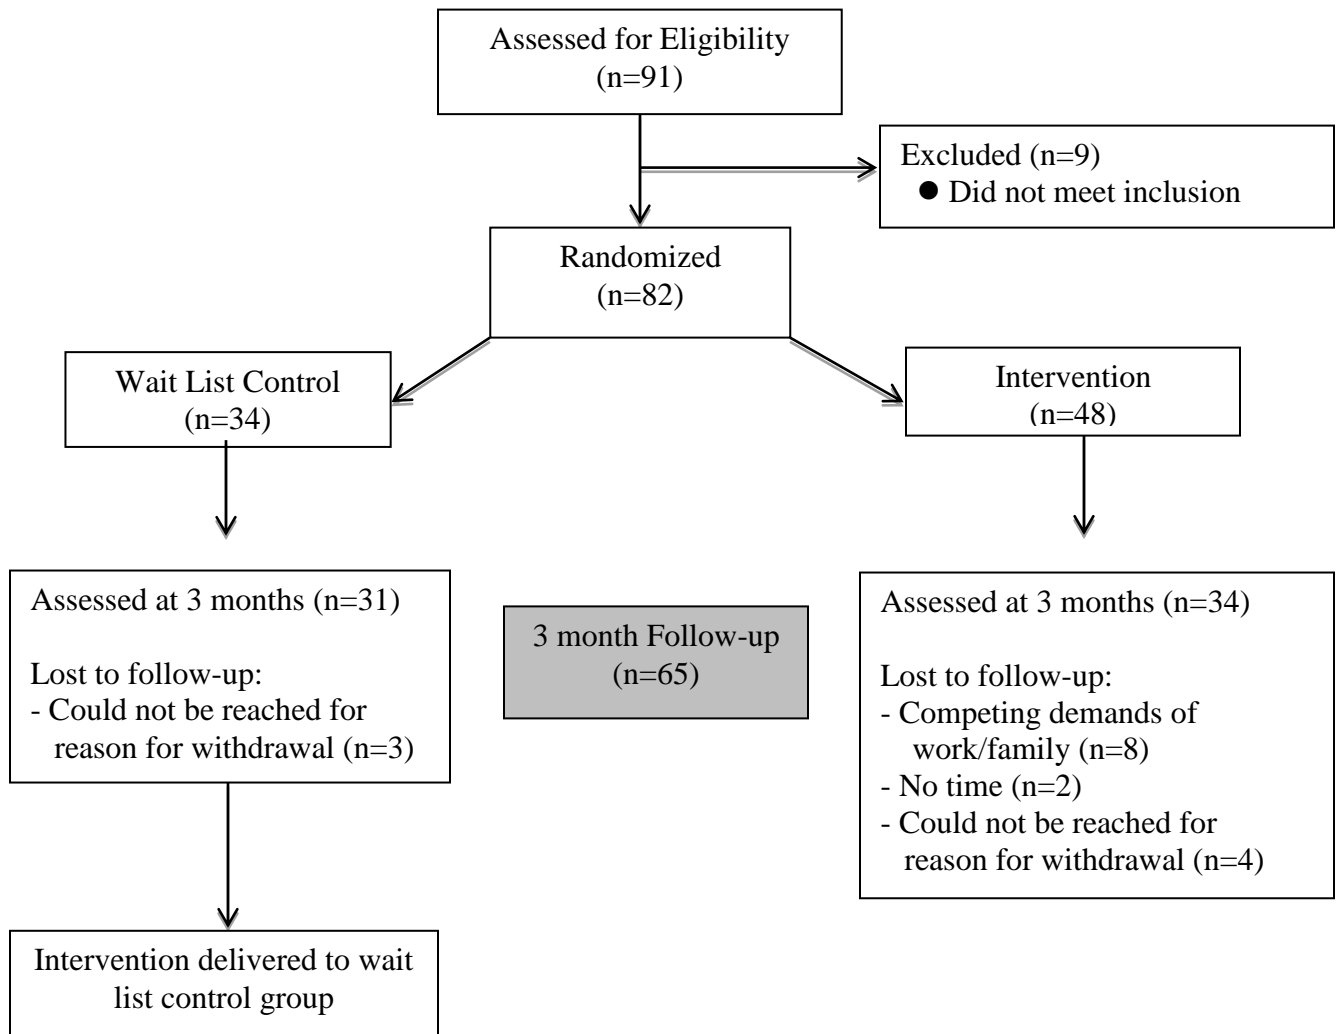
Assessed for Eligibility
(n=91)

Excluded (n=9)
● Did not meet inclusion

Randomized
(n=82)

Wait List Control
(n=34)

Intervention
(n=48)

Assessed at 3 months (n=31)

Lost to follow-up:
- Could not be reached for reason for withdrawal (n=3)

3 month Follow-up
(n=65)

Assessed at 3 months (n=34)

Lost to follow-up:
- Competing demands of work/family (n=8)
- No time (n=2)
- Could not be reached for reason for withdrawal (n=4)

Intervention delivered to wait list control group